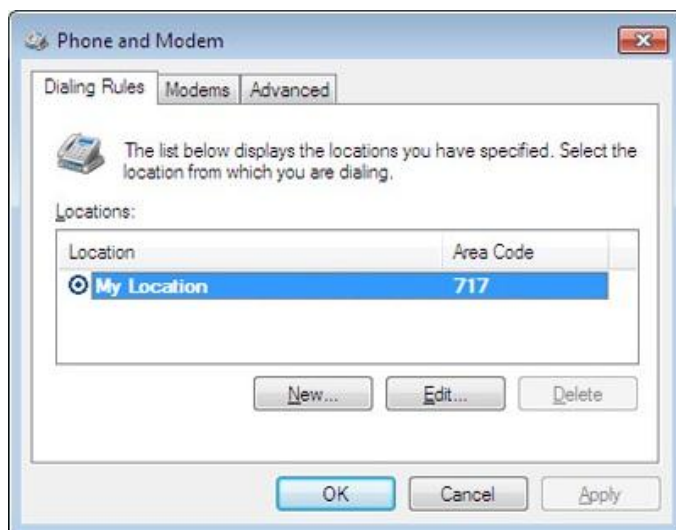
Phone and Modem

Dialing Rules
Modems
Advanced

The list below displays the locations you have specified. Select the location from which you are dialing.

Locations:

| Location | Area Code |
|---|---|
| My Location | 717 |

New...
Edit...
Delete

OK
Cancel
Apply